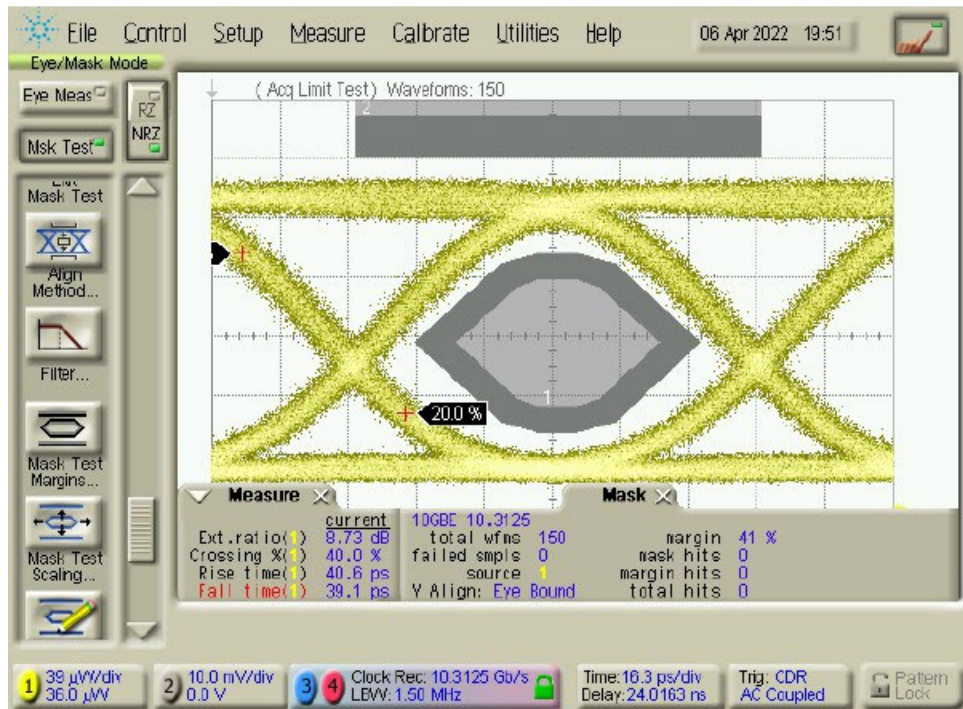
File Control Setup Measure Calbrate Utilities Help 06 Apr 2022 19:51

Eye/Mask Mode

Eye Meas

RZ

NRZ

Msk Test

Mask Test

Align Method...

Filter...

Mask Test Margins...

Mask Test Scaling...

( Acq Limit Test) Wavefoms: 150

2

1

20.0 %

Measure

Mask

| | current |
|---|---|
| Ext.ratio(1) | 8.73 dB |
| Crossing %(1) | 40.0 % |
| Rise time(1) | 40.6 ps |
| Fall time(1) | 39.1 ps |

10GBE 10.3125
total wfms 150
failed smpls 0
source 1
Y Align: Eye Bound

margin 41 %
mask hits 0
margin hits 0
total hits 0

1 39 µW/div 36.0 µW

2 10.0 mV/div 0.0 V

3 4 Clock Rec: 10.3125 Gb/s LBW: 1.50 MHz

Time:16.3 ps/div Delay:24.0163 ns

Trig: CDR AC Coupled

Pattern Lock